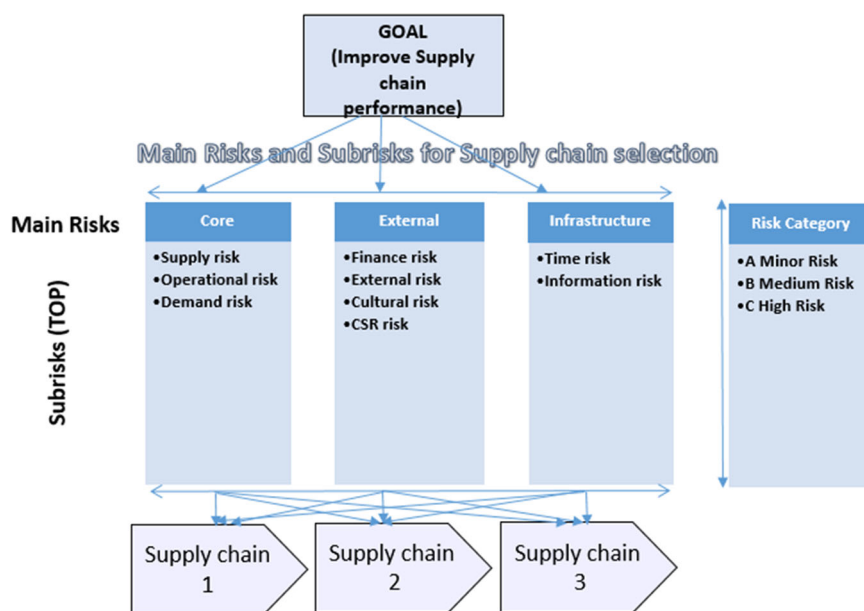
GOAL
(Improve Supply chain performance)

Main Risks and Subrisks for Supply chain selection

Main Risks

Subrisks (TOP)

Core
•Supply risk
•Operational risk
•Demand risk

External
•Finance risk
•External risk
•Cultural risk
•CSR risk

Infrastructure
•Time risk
•Information risk

Risk Category
•A Minor Risk
•B Medium Risk
•C High Risk

Supply chain 1

Supply chain 2

Supply chain 3